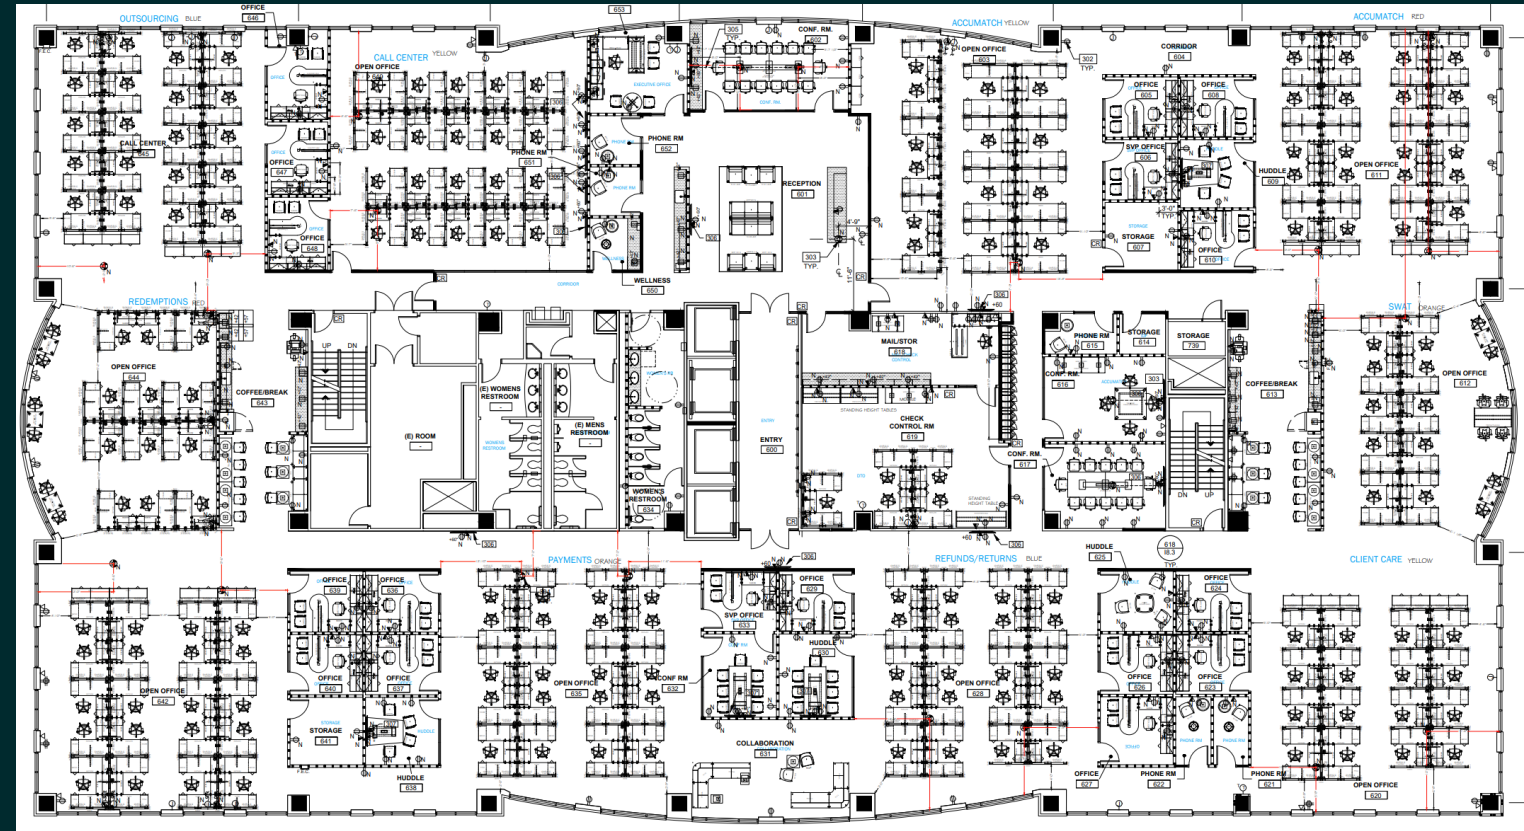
OUTSOURCING BLUE

OFFICE 646

653

CALL CENTER YELLOW

OPEN OFFICE

305 TYP.

CONF. RM. 602

ACCUMATCH YELLOW

OPEN OFFICE 603

302 TYP.

CORRIDOR 604

ACCUMATCH RED

CALL CENTER 645

OFFICE 647

OFFICE 648

PHONE RM 651

PHONE RM 652

RECEPTION 601

303 TYP.

WELLNESS 650

CORRIDOR

OFFICE 605

OFFICE 608

SVP OFFICE 606

HUDDLE 609

OPEN OFFICE 611

3'-0" TYP.

STORAGE 607

OFFICE 610

REDEMPTIONS RED

OPEN OFFICE 644

COFFEE/BREAK 643

UP DN

(E) ROOM

(E) WOMENS RESTROOM

(E) MENS RESTROOM

WOMEN'S RESTROOM 634

ENTRY 600

MAIL/STOR 618

CHECK CONTROL RM 619

STANDING HEIGHT TABLES

CONF. RM. 617

PHONE RM 615

STORAGE 614

STORAGE 739

CONF. RM. 616

303

COFFEE/BREAK 613

DN UP

SWAT ORANGE

OPEN OFFICE 612

306

PAYMENTS ORANGE

306

REFUNDS/RETURNS BLUE

HUDDLE 625

618 18.3 TYP.

CLIENT CARE YELLOW

OFFICE 639

OFFICE 636

OFFICE 629

OFFICE 624

SVP OFFICE 633

HUDDLE 630

OPEN OFFICE 642

OFFICE 640

OFFICE 637

OPEN OFFICE 635

CONF RM 632

OPEN OFFICE 628

OFFICE 626

OFFICE 623

STORAGE 641

HUDDLE 638

COLLABORATION 631

OFFICE 627

PHONE RM 622

PHONE RM 621

OPEN OFFICE 620